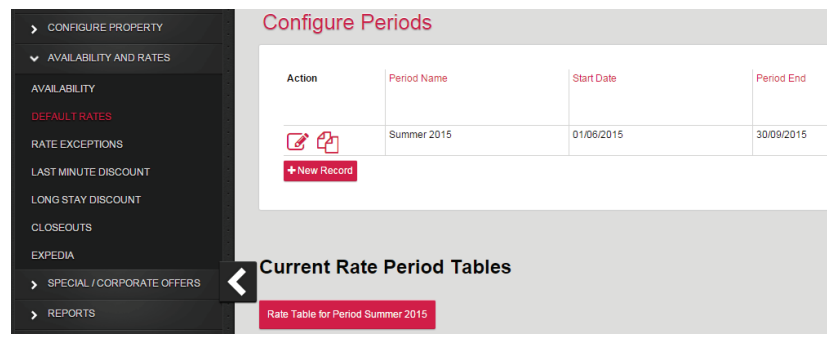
CONFIGURE PROPERTY
AVAILABILITY AND RATES
AVAILABILITY
DEFAULT RATES
RATE EXCEPTIONS
LAST MINUTE DISCOUNT
LONG STAY DISCOUNT
CLOSEOUTS
EXPEDIA
SPECIAL / CORPORATE OFFERS
REPORTS

Configure Periods

| Action | Period Name | Start Date | Period End |
|---|---|---|---|
| | Summer 2015 | 01/06/2015 | 30/09/2015 |

+ New Record

Current Rate Period Tables

Rate Table for Period Summer 2015